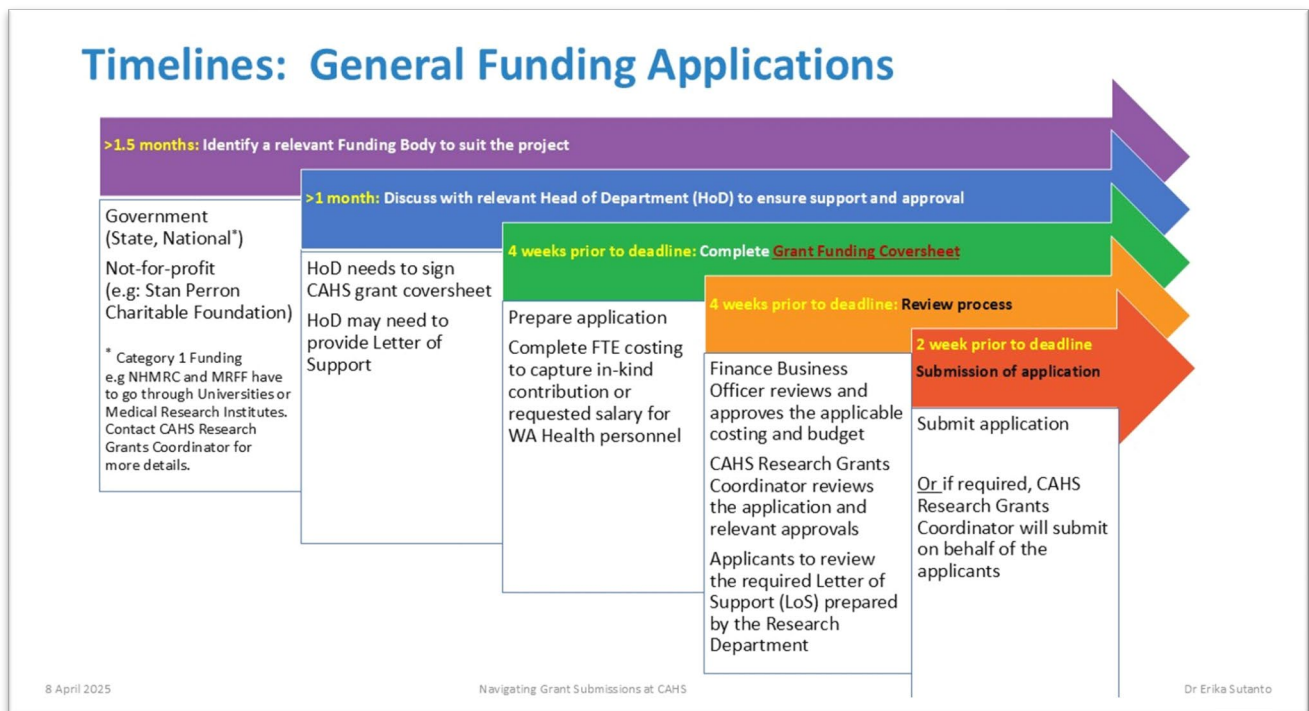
Timelines: General Funding Applications

>1.5 months: Identify a relevant Funding Body to suit the project

Government (State, National*)

Not-for-profit (e.g: Stan Perron Charitable Foundation)

* Category 1 Funding e.g NHMRC and MRFF have to go through Universities or Medical Research Institutes. Contact CAHS Research Grants Coordinator for more details.

>1 month: Discuss with relevant Head of Department (HoD) to ensure support and approval

HoD needs to sign CAHS grant coversheet

HoD may need to provide Letter of Support

4 weeks prior to deadline: Complete Grant Funding Coversheet

Prepare application

Complete FTE costing to capture in-kind contribution or requested salary for WA Health personnel

4 weeks prior to deadline: Review process

Finance Business Officer reviews and approves the applicable costing and budget

CAHS Research Grants Coordinator reviews the application and relevant approvals

Applicants to review the required Letter of Support (LoS) prepared by the Research Department

2 week prior to deadline

Submission of application

Submit application

Or if required, CAHS Research Grants Coordinator will submit on behalf of the applicants

8 April 2025

Navigating Grant Submissions at CAHS

Dr Erika Sutanto